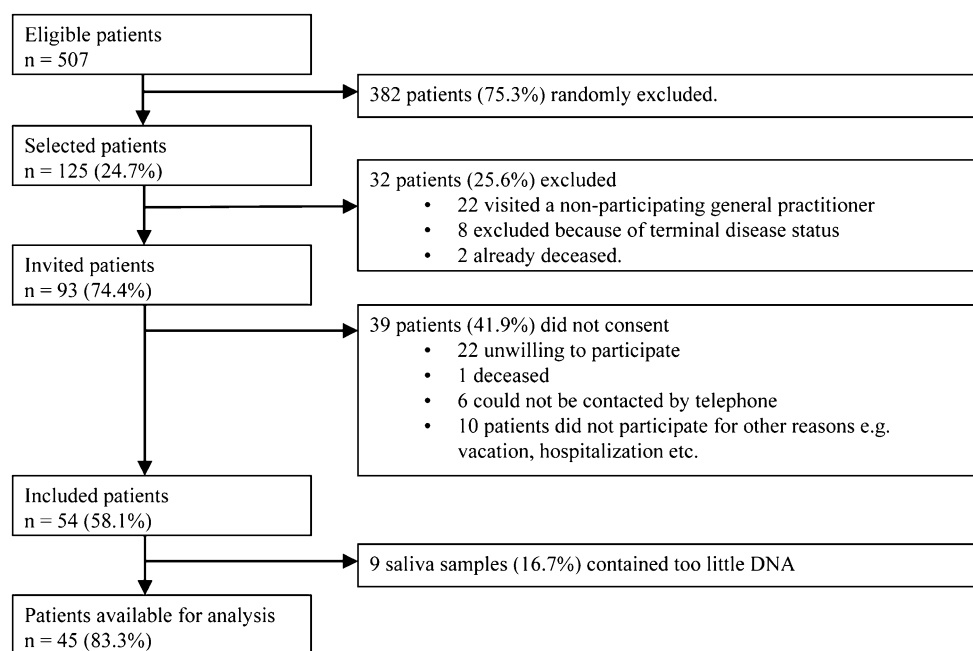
Eligible patients
n = 507

382 patients (75.3%) randomly excluded.

Selected patients
n = 125 (24.7%)

32 patients (25.6%) excluded
• 22 visited a non-participating general practitioner
• 8 excluded because of terminal disease status
• 2 already deceased.

Invited patients
n = 93 (74.4%)

39 patients (41.9%) did not consent
• 22 unwilling to participate
• 1 deceased
• 6 could not be contacted by telephone
• 10 patients did not participate for other reasons e.g. vacation, hospitalization etc.

Included patients
n = 54 (58.1%)

9 saliva samples (16.7%) contained too little DNA

Patients available for analysis
n = 45 (83.3%)